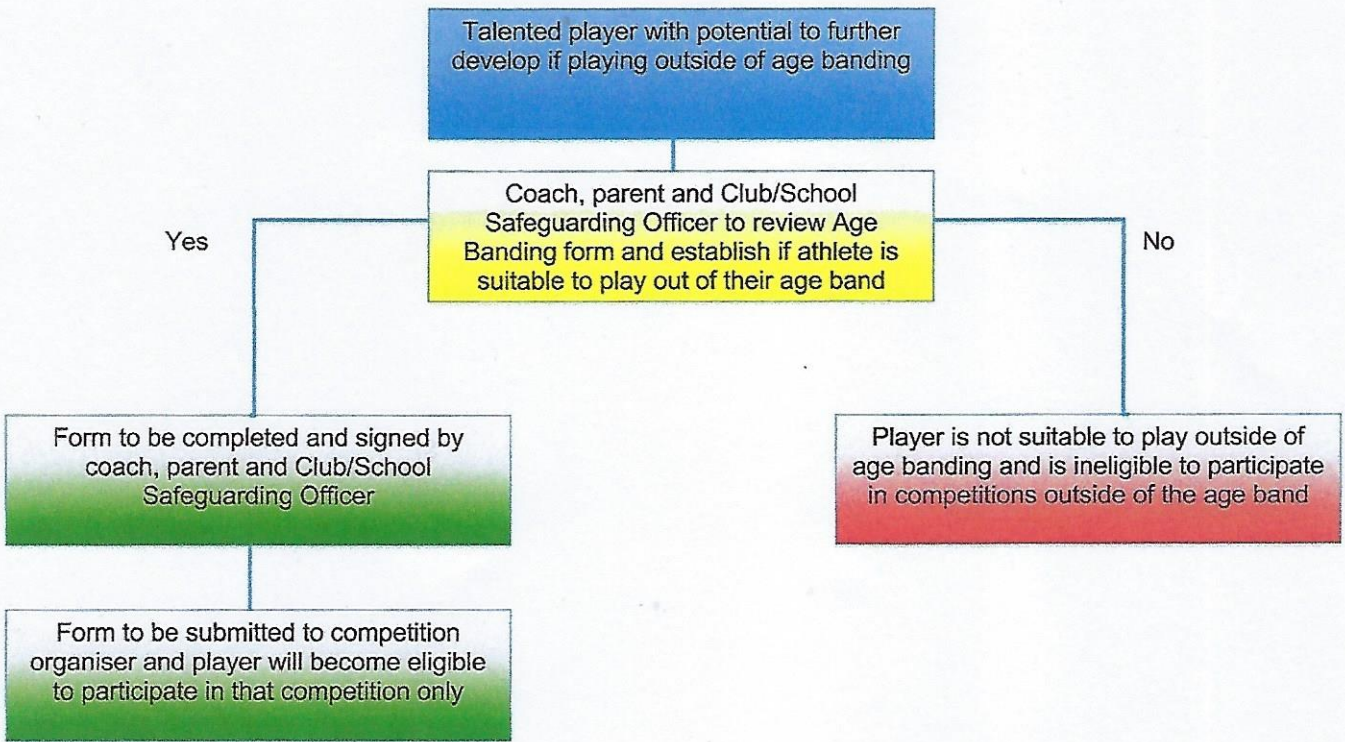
Talented player with potential to further develop if playing outside of age banding

Coach, parent and Club/School Safeguarding Officer to review Age Banding form and establish if athlete is suitable to play out of their age band

Yes

No

Form to be completed and signed by coach, parent and Club/School Safeguarding Officer

Player is not suitable to play outside of age banding and is ineligible to participate in competitions outside of the age band

Form to be submitted to competition organiser and player will become eligible to participate in that competition only